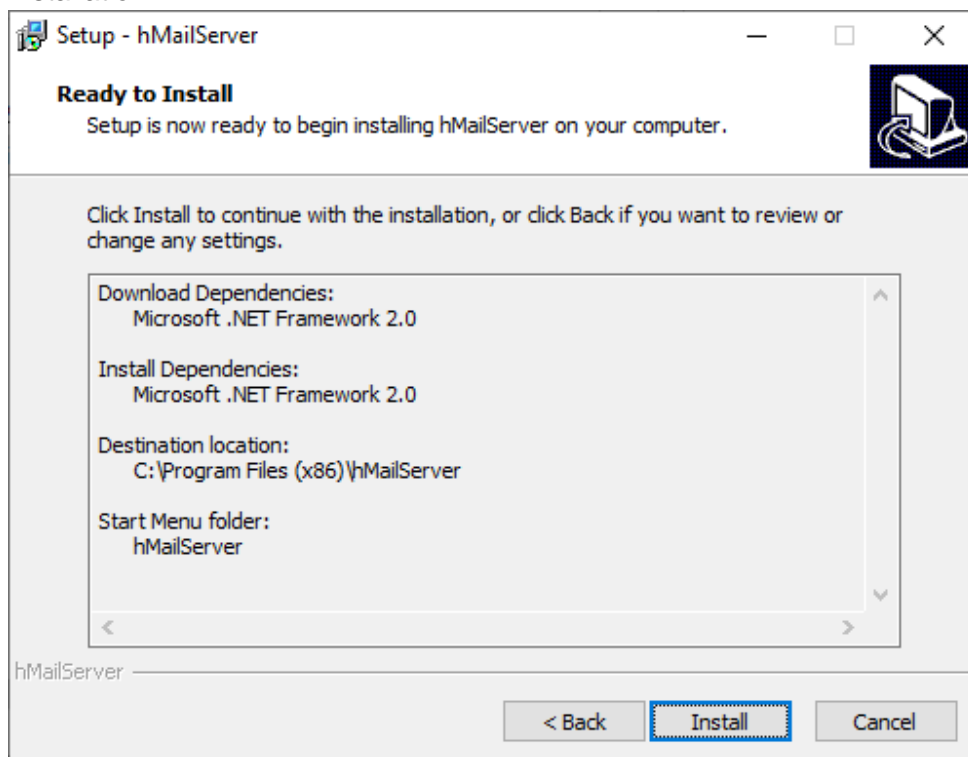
Setup - hMailServer

Ready to Install
Setup is now ready to begin installing hMailServer on your computer.

Click Install to continue with the installation, or click Back if you want to review or change any settings.

Download Dependencies:
Microsoft .NET Framework 2.0

Install Dependencies:
Microsoft .NET Framework 2.0

Destination location:
C:\Program Files (x86)\hMailServer

Start Menu folder:
hMailServer

hMailServer

< Back
Install
Cancel